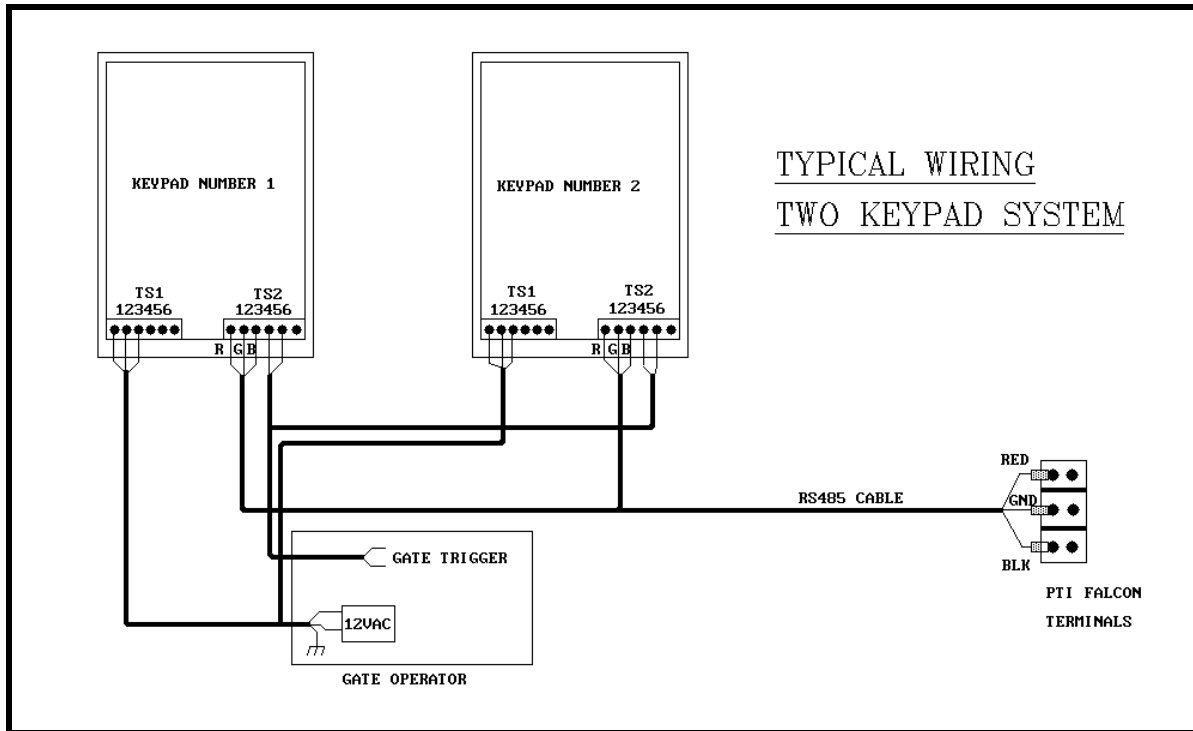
KEYPAD NUMBER 1

TS1
123456

TS2
123456

R G B

KEYPAD NUMBER 2

TS1
123456

TS2
123456

R G B

TYPICAL WIRING
TWO KEYPAD SYSTEM

RED
GND
BLK

RS485 CABLE

GATE TRIGGER

12VAC

GATE OPERATOR

PTI FALCON
TERMINALS